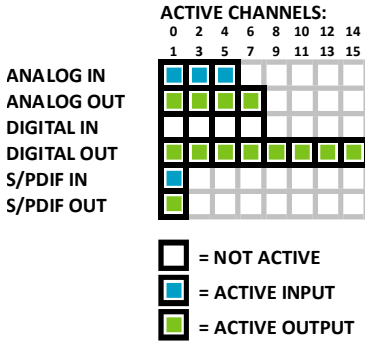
ACTIVE CHANNELS:

| | 0 1 | 2 3 | 4 5 | 6 7 | 8 9 | 10 11 | 12 13 | 14 15 |
|---|---|---|---|---|---|---|---|---|
| ANALOG IN | | | | | | | | |
| ANALOG OUT | | | | | | | | |
| DIGITAL IN | | | | | | | | |
| DIGITAL OUT | | | | | | | | |
| S/PDIF IN | | | | | | | | |
| S/PDIF OUT | | | | | | | | |

= NOT ACTIVE
= ACTIVE INPUT
= ACTIVE OUTPUT